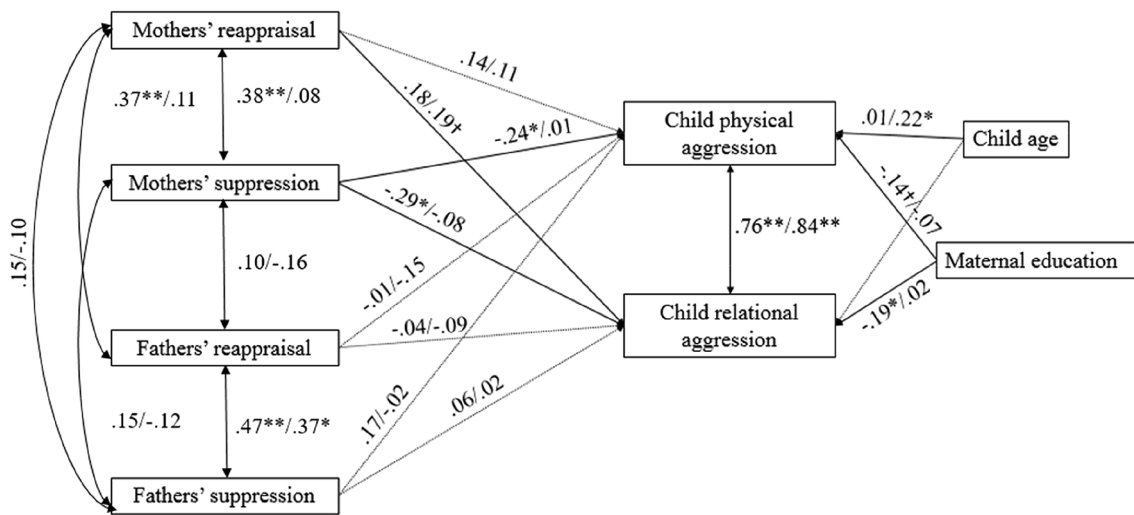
Mothers' reappraisal

.37**/.11

.38**/.08

.15/-.10

Mothers' suppression

.10/-.16

Fathers' reappraisal

.15/-.12

.47**/.37*

Fathers' suppression

.14/.11

.18/.19+

-.24*/.01

-.29*/-.08

-.01/-.15

-.04/-.09

.17/-.02

.06/.02

Child physical aggression

.76**/.84**

Child relational aggression

.01/.22*

Child age

-.14+/.07

Maternal education

-.19*/.02